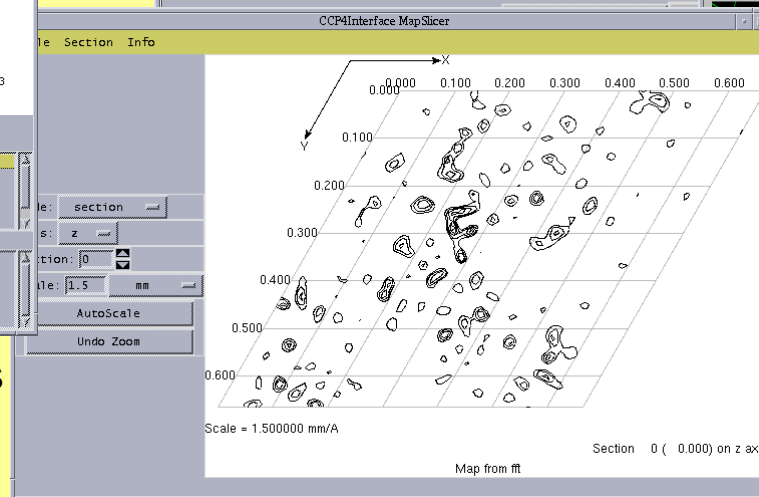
CCP4Interface MapSlicer

le Section Info

3

le: section

s: z

ction: 0

ale: 1.5 mm

AutoScale

Undo Zoom

X

Y

0.000 0.100 0.200 0.300 0.400 0.500 0.600

0.000

0.100

0.200

0.300

0.400

0.500

0.600

Scale = 1.500000 mm/A

Section 0 ( 0.000) on z ax

Map from fft